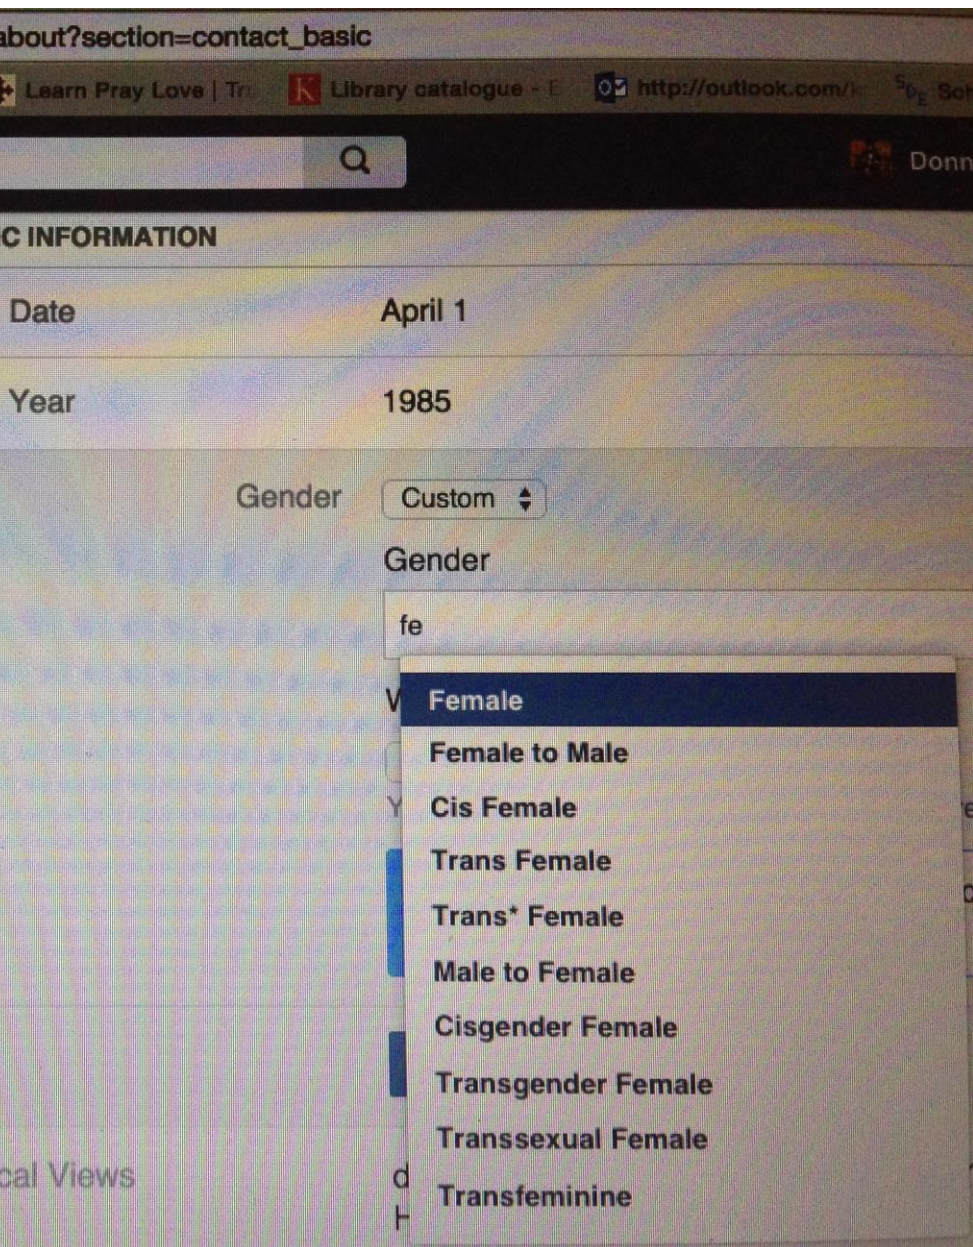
about?section=contact_basic

Learn Pray Love | Tr   Library catalogue - E   http://outlook.com/   Sch

Donn

C INFORMATION

Date   April 1

Year   1985

Gender   Custom

Gender

fe

Female
Female to Male
Cis Female
Trans Female
Trans* Female
Male to Female
Cisgender Female
Transgender Female
Transsexual Female
Transfeminine

cal Views